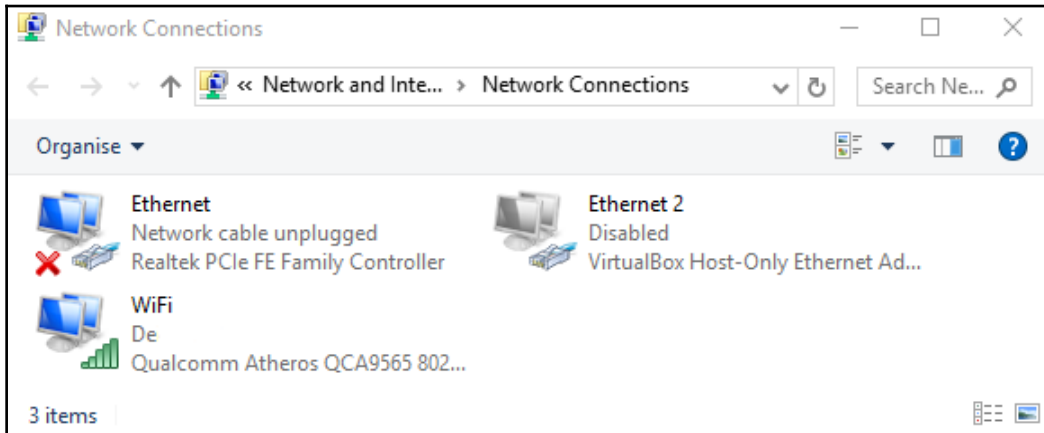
Network Connections

« Network and Inte... › Network Connections

Search Ne...

Organise ▾

Ethernet
Network cable unplugged
Realtek PCIe FE Family Controller

Ethernet 2
Disabled
VirtualBox Host-Only Ethernet Ad...

WiFi
De
Qualcomm Atheros QCA9565 802...

3 items